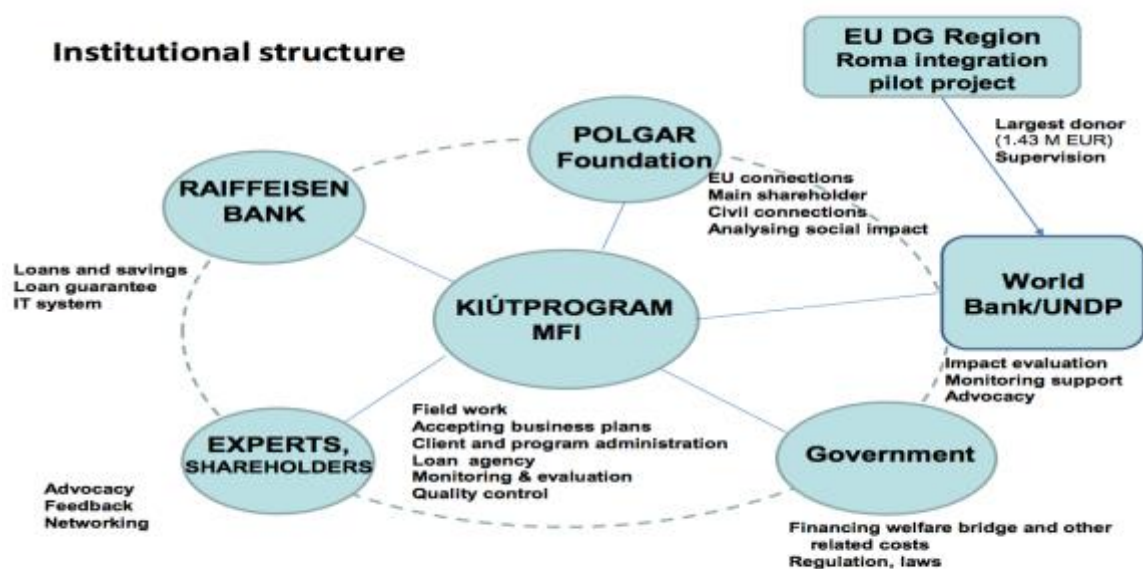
Institutional structure

EU DG Region
Roma integration pilot project

Largest donor
(1.43 M EUR)
Supervision

POLGAR Foundation

EU connections
Main shareholder
Civil connections
Analysing social impact

RAIFFEISEN BANK

Loans and savings
Loan guarantee
IT system

KIÚTPROGRAM MFI

World Bank/UNDP

Impact evaluation
Monitoring support
Advocacy

Field work
Accepting business plans
Client and program administration
Loan agency
Monitoring & evaluation
Quality control

EXPERTS, SHAREHOLDERS

Advocacy
Feedback
Networking

Government

Financing welfare bridge and other related costs
Regulation, laws